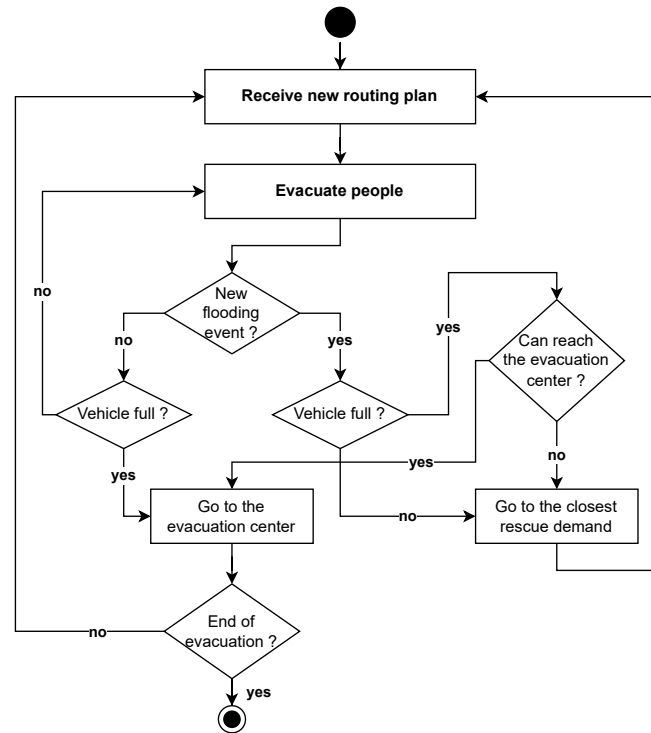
Receive new routing plan

Evacuate people

no

New flooding event ?

no

yes

yes

Can reach the evacuation center ?

Vehicle full ?

Vehicle full ?

yes

yes

no

Go to the evacuation center

no

Go to the closest rescue demand

End of evacuation ?

no

yes